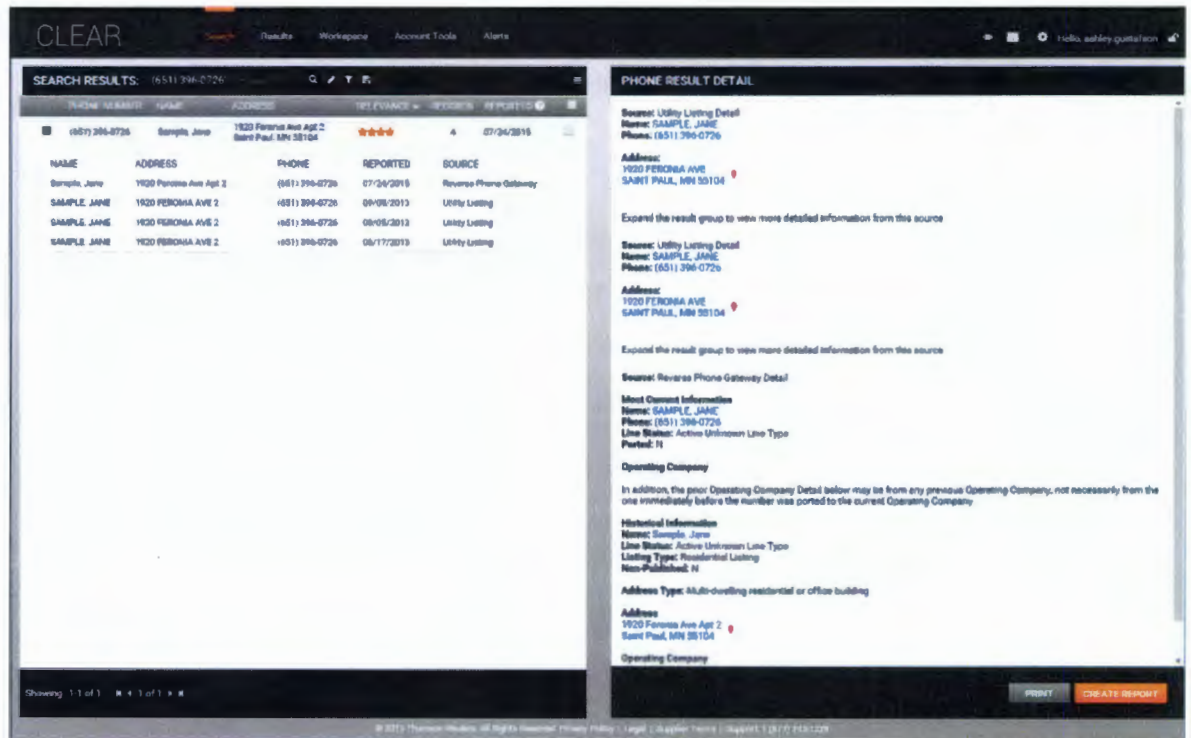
CLEAR Search Results Workspace Account Tools Alerts Hello, ashley gustafson

SEARCH RESULTS: (651) 396-0726

PHONE NUMBER NAME ADDRESS RELEVANCE SOURCES REPORTED

(651) 396-0726 Sample, Jane 1920 Feronia Ave Apt 2 Saint Paul, MN 55104 4 07/24/2015

| NAME | ADDRESS | PHONE | REPORTED | SOURCE |
|---|---|---|---|---|
| Sample, Jane | 1920 Feronia Ave Apt 2 | (651) 396-0726 | 07/24/2015 | Reverse Phone Gateway |
| SAMPLE, JANE | 1920 FERONIA AVE 2 | (651) 396-0726 | 09/08/2013 | Utility Listing |
| SAMPLE, JANE | 1920 FERONIA AVE 2 | (651) 396-0726 | 08/05/2013 | Utility Listing |
| SAMPLE, JANE | 1920 FERONIA AVE 2 | (651) 396-0726 | 08/17/2013 | Utility Listing |

Showing 1-1 of 1 1 of 1

PHONE RESULT DETAIL

Source: Utility Listing Detail
Name: SAMPLE, JANE
Phone: (651) 396-0726

Address:
1920 FERONIA AVE
SAINT PAUL, MN 55104

Expand the result group to view more detailed information from this source

Source: Utility Listing Detail
Name: SAMPLE, JANE
Phone: (651) 396-0726

Address:
1920 FERONIA AVE
SAINT PAUL, MN 55104

Expand the result group to view more detailed information from this source

Source: Reverse Phone Gateway Detail

Most Current Information
Name: SAMPLE, JANE
Phone: (651) 396-0726
Line Status: Active Unknown Line Type
Ported: N

Operating Company

In addition, the prior Operating Company Detail below may be from any previous Operating Company, not necessarily from the one immediately before the number was ported to the current Operating Company

Historical Information
Name: Sample, Jane
Line Status: Active Unknown Line Type
Listing Type: Residential Listing
Non-Published: N

Address Type: Multi-dwelling residential or office building

Address
1920 Feronia Ave Apt 2
Saint Paul, MN 55104

Operating Company

PRINT CREATE REPORT

© 2015 Thomson Reuters. All Rights Reserved. Privacy Policy | Legal | Supplier Terms | Support 1 (877) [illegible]